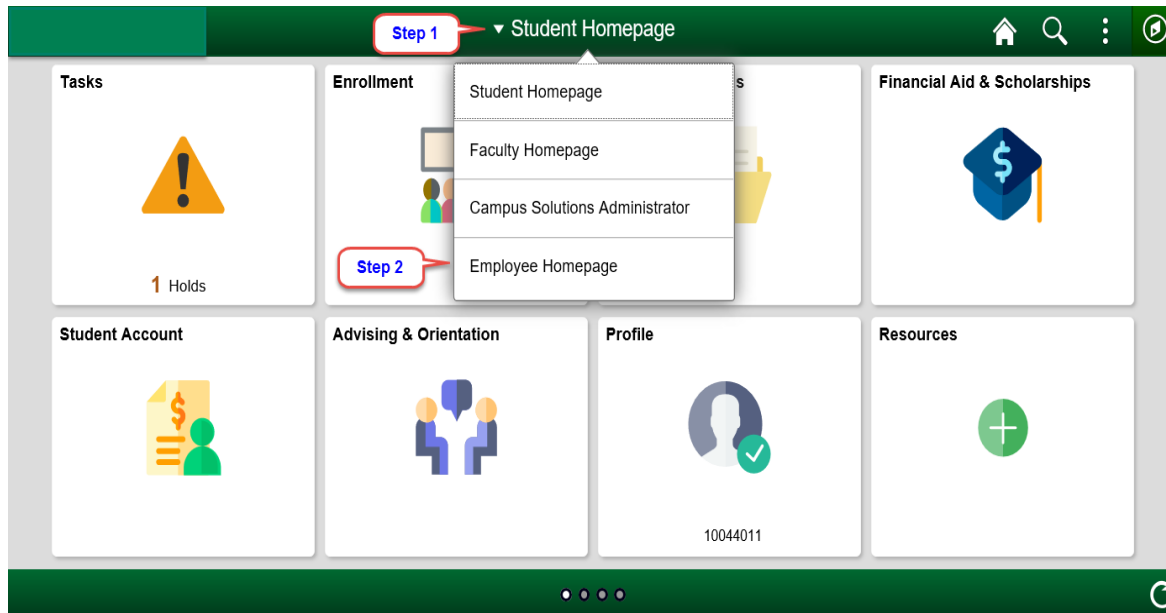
Step 1
▼ Student Homepage

Tasks

1 Holds

Enrollment

Student Homepage

Faculty Homepage

Campus Solutions Administrator

Step 2

Employee Homepage

s

Financial Aid & Scholarships

Student Account

Advising & Orientation

Profile

10044011

Resources